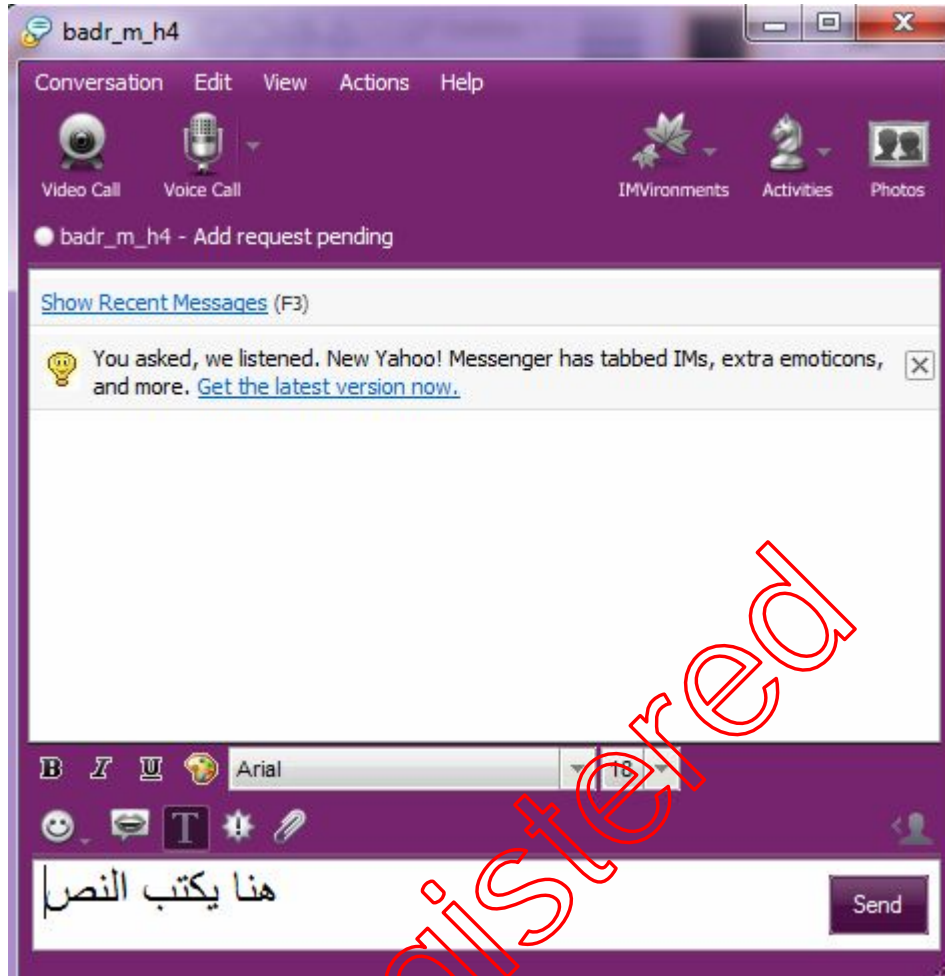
badr_m_h4

Conversation Edit View Actions Help

Video Call Voice Call IMVironments Activities Photos

badr_m_h4 - Add request pending

Show Recent Messages (F3)

You asked, we listened. New Yahoo! Messenger has tabbed IMs, extra emoticons, and more. Get the latest version now.

B I U Arial 18

هنا يكتب النص

Send

gistered